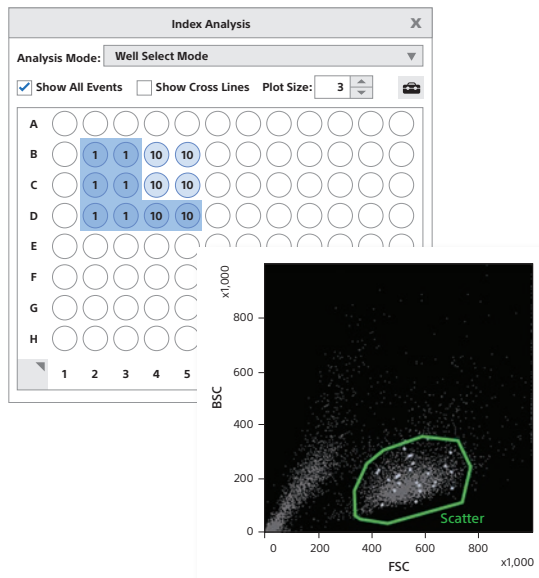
Index Analysis X

Analysis Mode: Well Select Mode

Show All Events Show Cross Lines Plot Size: 3

| | 1 | 2 | 3 | 4 | 5 |
|---|---|---|---|---|---|
| A | | | | | |
| B | | 1 | 1 | 10 | 10 |
| C | | 1 | 1 | 10 | 10 |
| D | | 1 | 1 | 10 | 10 |
| E | | | | | |
| F | | | | | |
| G | | | | | |
| H | | | | | |

x1,000

800

600

BSC

400

200

0

Scatter

0 200 400 600 800

FSC

x1,000